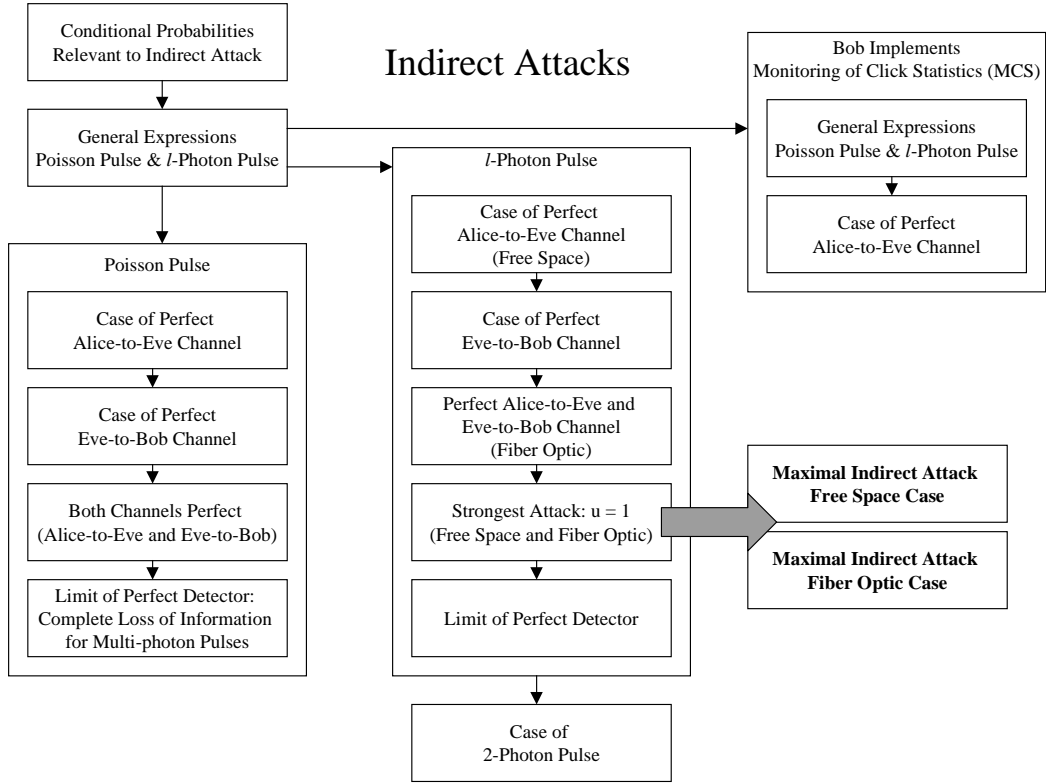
Indirect Attacks

Conditional Probabilities Relevant to Indirect Attack

General Expressions Poisson Pulse & $l$-Photon Pulse

Poisson Pulse

Case of Perfect Alice-to-Eve Channel

Case of Perfect Eve-to-Bob Channel

Both Channels Perfect (Alice-to-Eve and Eve-to-Bob)

Limit of Perfect Detector: Complete Loss of Information for Multi-photon Pulses

$l$-Photon Pulse

Case of Perfect Alice-to-Eve Channel (Free Space)

Case of Perfect Eve-to-Bob Channel

Perfect Alice-to-Eve and Eve-to-Bob Channel (Fiber Optic)

Strongest Attack: u = 1 (Free Space and Fiber Optic)

Limit of Perfect Detector

Case of 2-Photon Pulse

Bob Implements Monitoring of Click Statistics (MCS)

General Expressions Poisson Pulse & $l$-Photon Pulse

Case of Perfect Alice-to-Eve Channel

**Maximal Indirect Attack Free Space Case**

**Maximal Indirect Attack Fiber Optic Case**